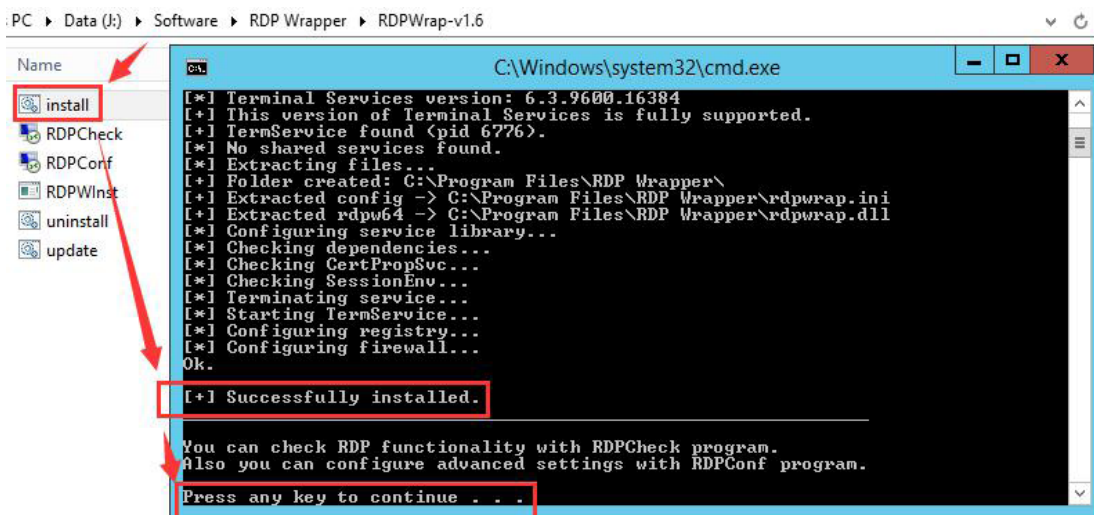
PC ▸ Data (J:) ▸ Software ▸ RDP Wrapper ▸ RDPWrap-v1.6

Name

install
RDPCheck
RDPConf
RDPWInst
uninstall
update

C:\Windows\system32\cmd.exe

[*] Terminal Services version: 6.3.9600.16384
[+] This version of Terminal Services is fully supported.
[+] TermService found (pid 6776).
[*] No shared services found.
[*] Extracting files...
[+] Folder created: C:\Program Files\RDP Wrapper\
[+] Extracted config -> C:\Program Files\RDP Wrapper\rdpwrap.ini
[+] Extracted rdpw64 -> C:\Program Files\RDP Wrapper\rdpwrap.dll
[*] Configuring service library...
[*] Checking dependencies...
[*] Checking CertPropSvc...
[*] Checking SessionEnv...
[*] Terminating service...
[*] Starting TermService...
[*] Configuring registry...
[*] Configuring firewall...
Ok.

[+] Successfully installed.

You can check RDP functionality with RDPCheck program.
Also you can configure advanced settings with RDPConf program.

Press any key to continue . . .